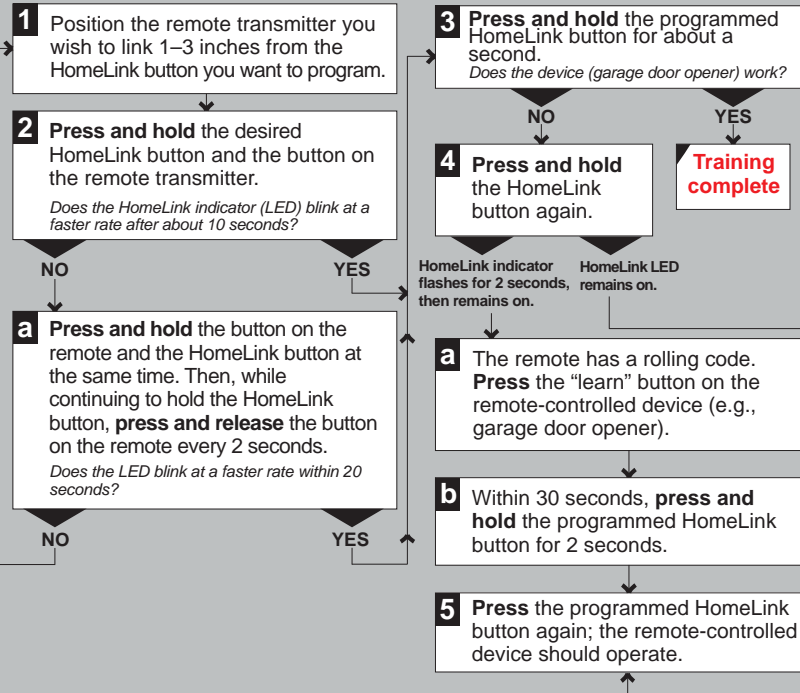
1 Position the remote transmitter you wish to link 1–3 inches from the HomeLink button you want to program.

2 **Press and hold** the desired HomeLink button and the button on the remote transmitter.
*Does the HomeLink indicator (LED) blink at a faster rate after about 10 seconds?*

NO

YES

a **Press and hold** the button on the remote and the HomeLink button at the same time. Then, while continuing to hold the HomeLink button, **press and release** the button on the remote every 2 seconds.
*Does the LED blink at a faster rate within 20 seconds?*

NO

YES

3 **Press and hold** the programmed HomeLink button for about a second.
*Does the device (garage door opener) work?*

NO

YES

4 **Press and hold** the HomeLink button again.

Training complete

HomeLink indicator flashes for 2 seconds, then remains on.

HomeLink LED remains on.

a The remote has a rolling code. **Press** the “learn” button on the remote-controlled device (e.g., garage door opener).

b Within 30 seconds, **press and hold** the programmed HomeLink button for 2 seconds.

5 **Press** the programmed HomeLink button again; the remote-controlled device should operate.